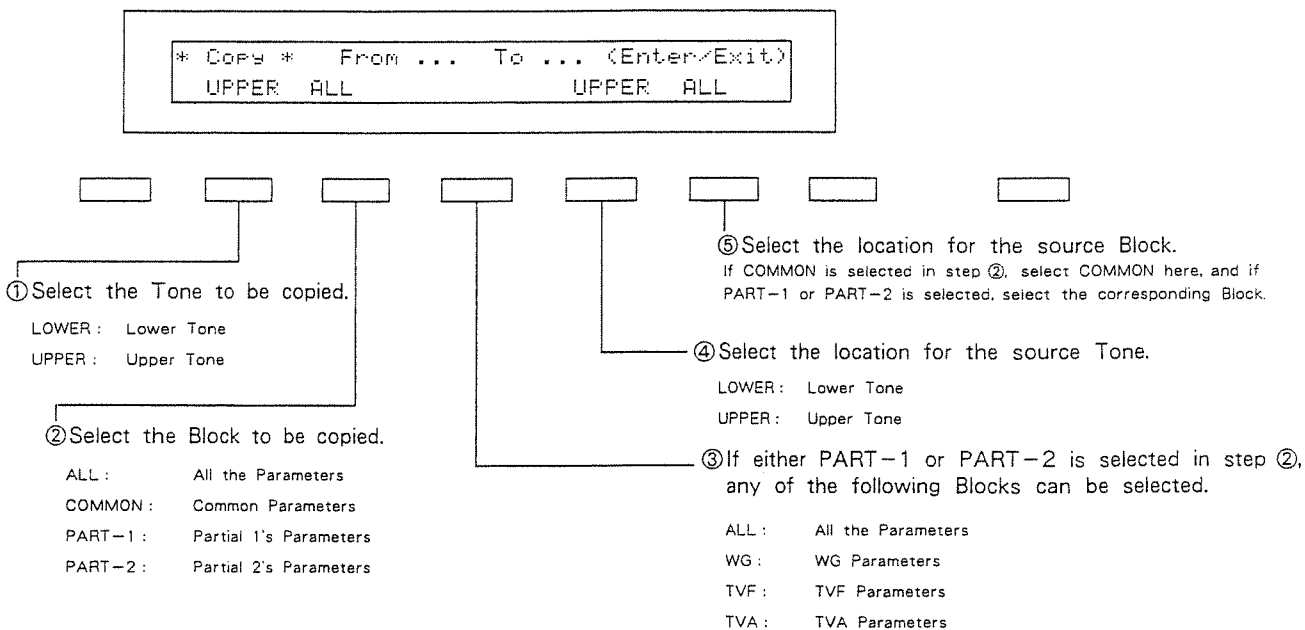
* Copy * From ... To ... (Enter/Exit)
UPPER ALL UPPER ALL

⑤Select the location for the source Block.
If COMMON is selected in step ②, select COMMON here, and if PART−1 or PART−2 is selected, select the corresponding Block.

①Select the Tone to be copied.
LOWER : Lower Tone
UPPER : Upper Tone

④Select the location for the source Tone.
LOWER : Lower Tone
UPPER : Upper Tone

②Select the Block to be copied.
ALL : All the Parameters
COMMON : Common Parameters
PART−1 : Partial 1's Parameters
PART−2 : Partial 2's Parameters

③If either PART−1 or PART−2 is selected in step ②, any of the following Blocks can be selected.
ALL : All the Parameters
WG : WG Parameters
TVF : TVF Parameters
TVA : TVA Parameters